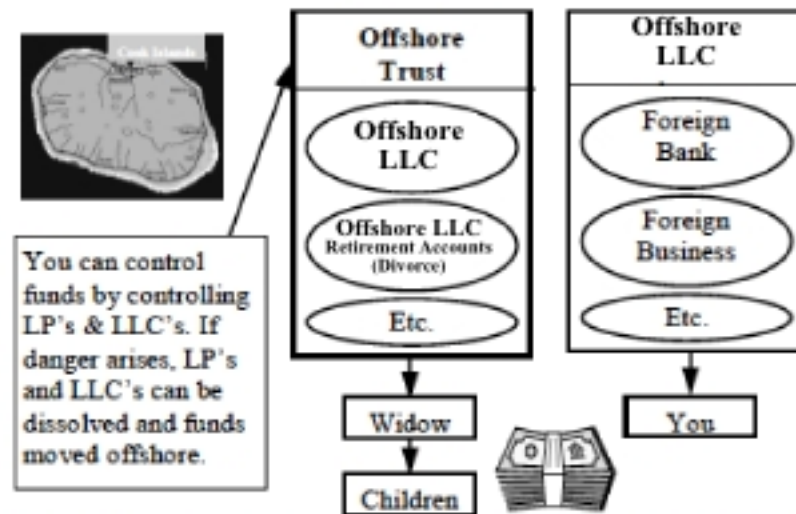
Cook Islands

Offshore Trust

Offshore LLC

Offshore LLC
Retirement Accounts (Divorce)

Etc.

Offshore LLC

Foreign Bank

Foreign Business

Etc.

You can control funds by controlling LP's & LLC's. If danger arises, LP's and LLC's can be dissolved and funds moved offshore.

Widow

Children

You